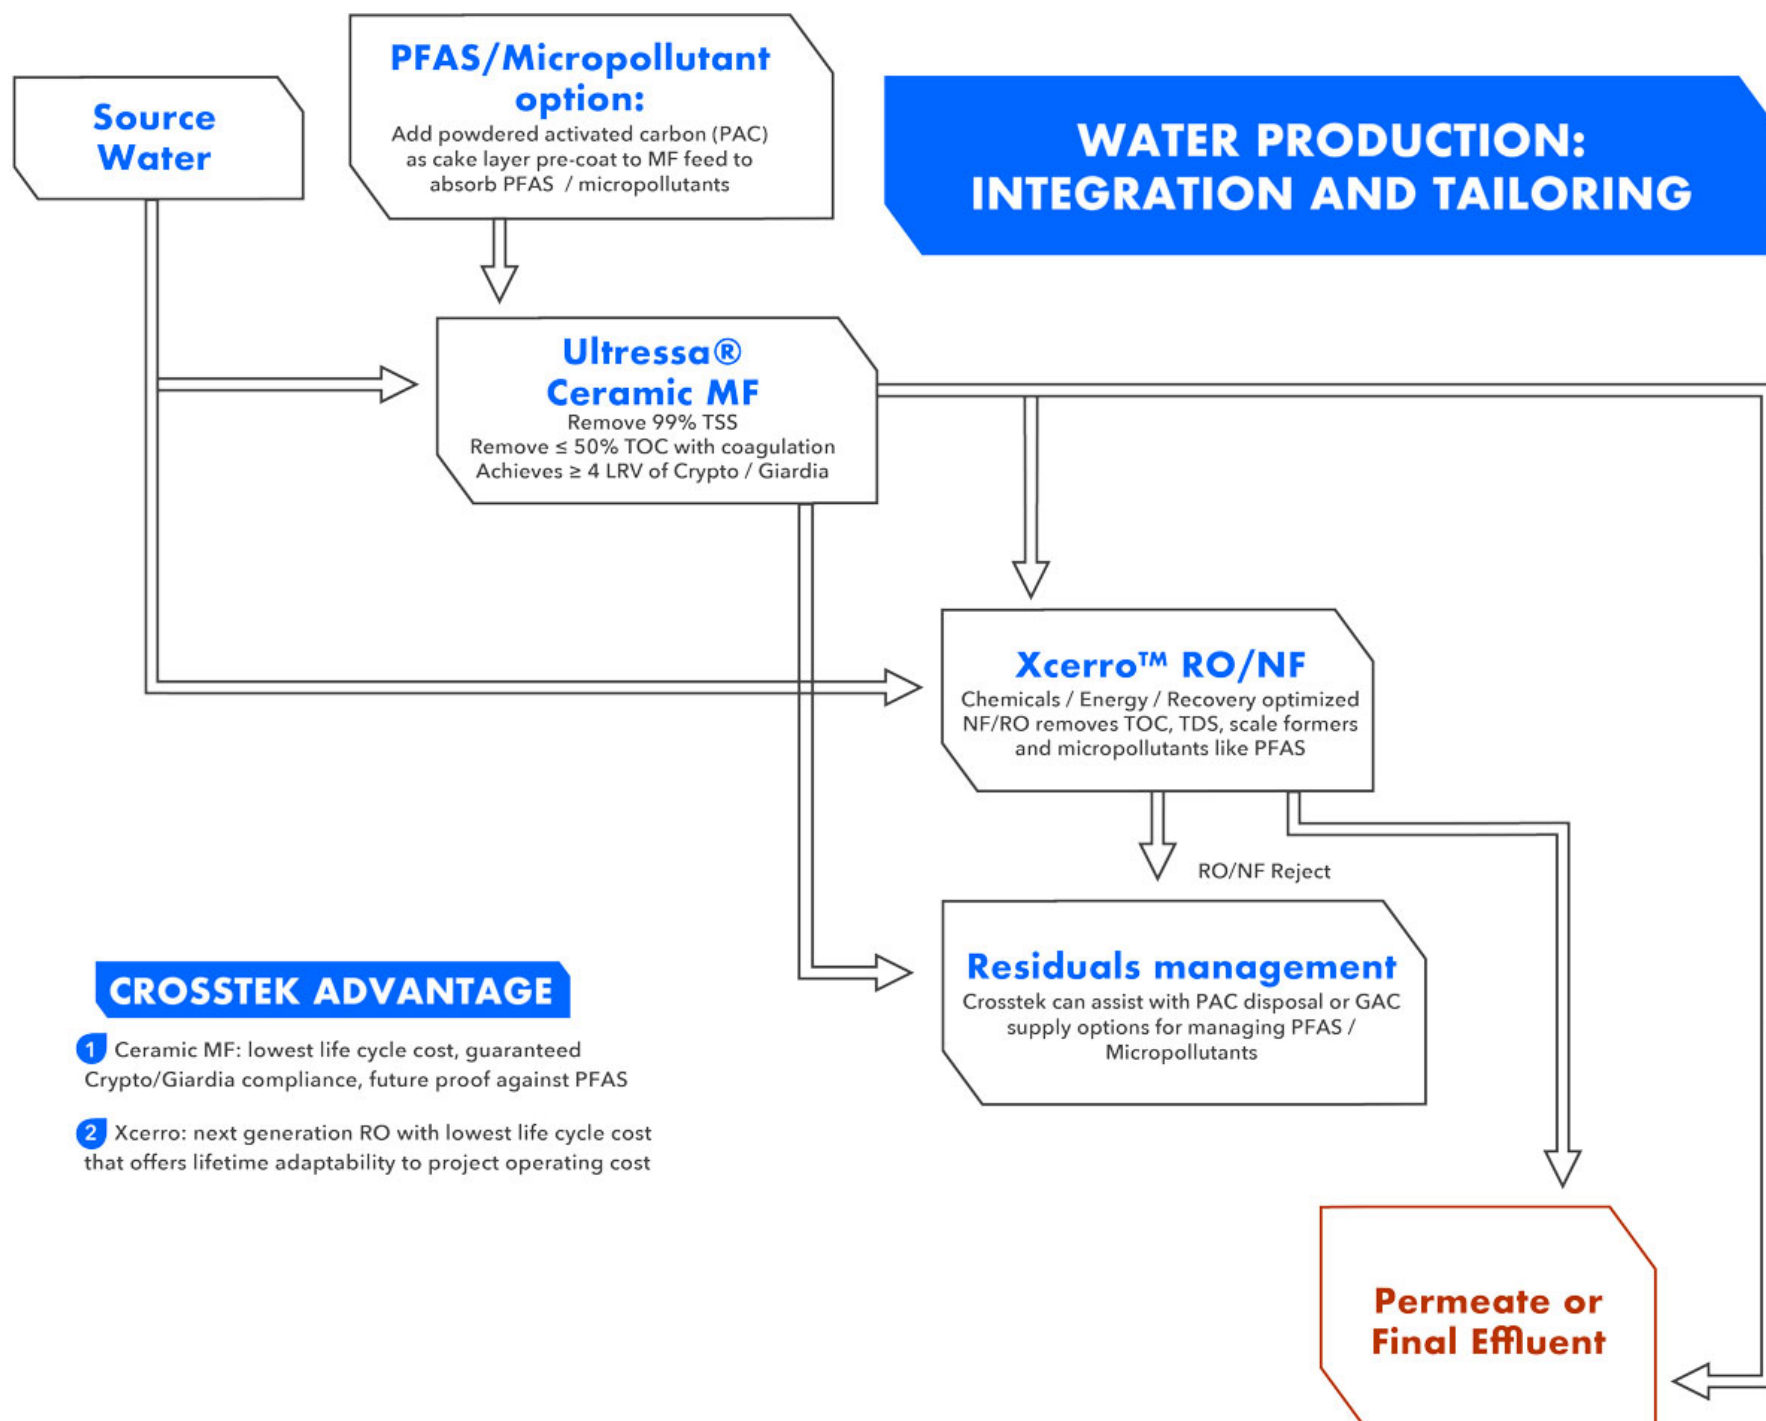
Source Water

PFAS/Micropollutant option:
Add powdered activated carbon (PAC) as cake layer pre-coat to MF feed to absorb PFAS / micropollutants

WATER PRODUCTION: INTEGRATION AND TAILORING

Ultressa® Ceramic MF
Remove 99% TSS
Remove ≤ 50% TOC with coagulation
Achieves ≥ 4 LRV of Crypto / Giardia

Xcerro™ RO/NF
Chemicals / Energy / Recovery optimized NF/RO removes TOC, TDS, scale formers and micropollutants like PFAS

RO/NF Reject

Residuals management
Crosstek can assist with PAC disposal or GAC supply options for managing PFAS / Micropollutants

CROSSTEK ADVANTAGE

1 Ceramic MF: lowest life cycle cost, guaranteed Crypto/Giardia compliance, future proof against PFAS

2 Xcerro: next generation RO with lowest life cycle cost that offers lifetime adaptability to project operating cost

Permeate or Final Effluent